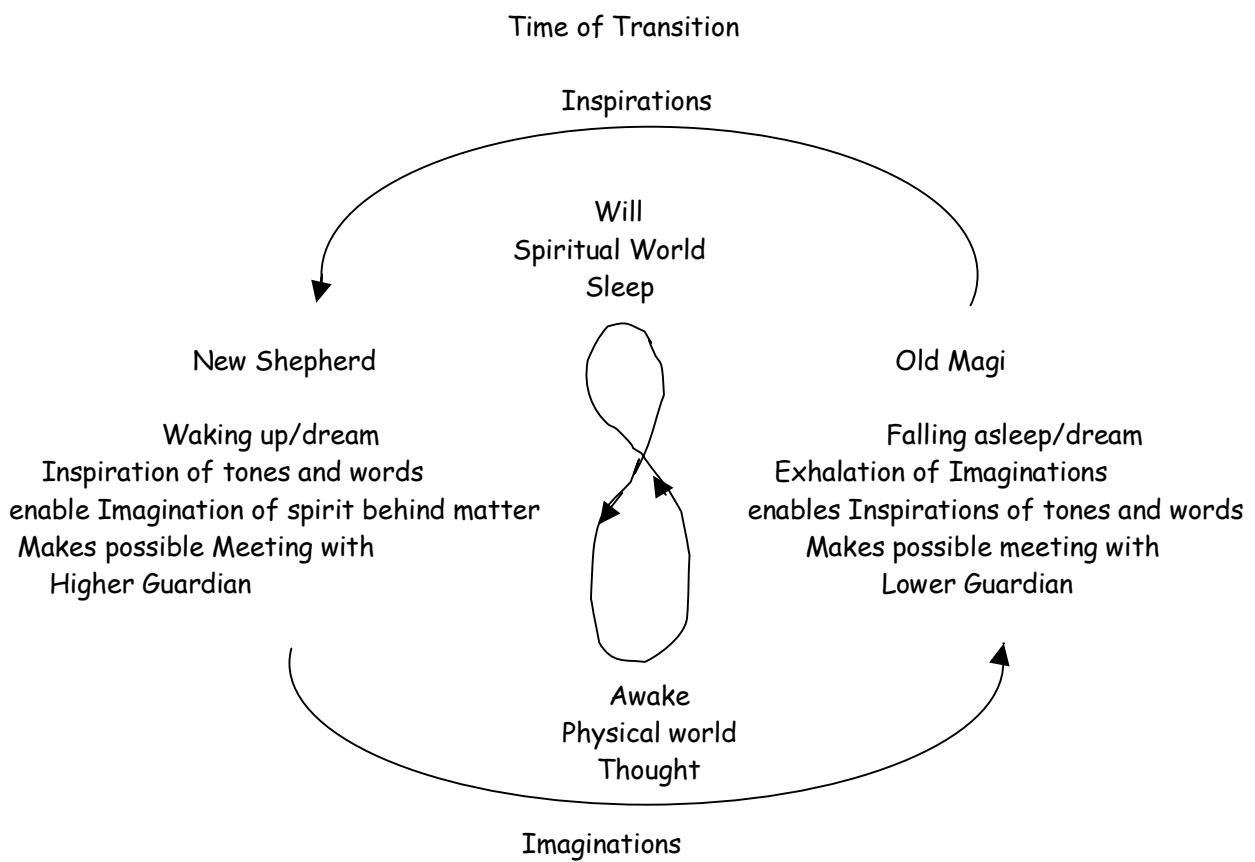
Time of Transition

Inspirations

Will
Spiritual World
Sleep

New Shepherd

Waking up/dream
Inspiration of tones and words
enable Imagination of spirit behind matter
Makes possible Meeting with
Higher Guardian

Old Magi

Falling asleep/dream
Exhalation of Imaginations
enables Inspirations of tones and words
Makes possible meeting with
Lower Guardian

Awake
Physical world
Thought

Imaginations